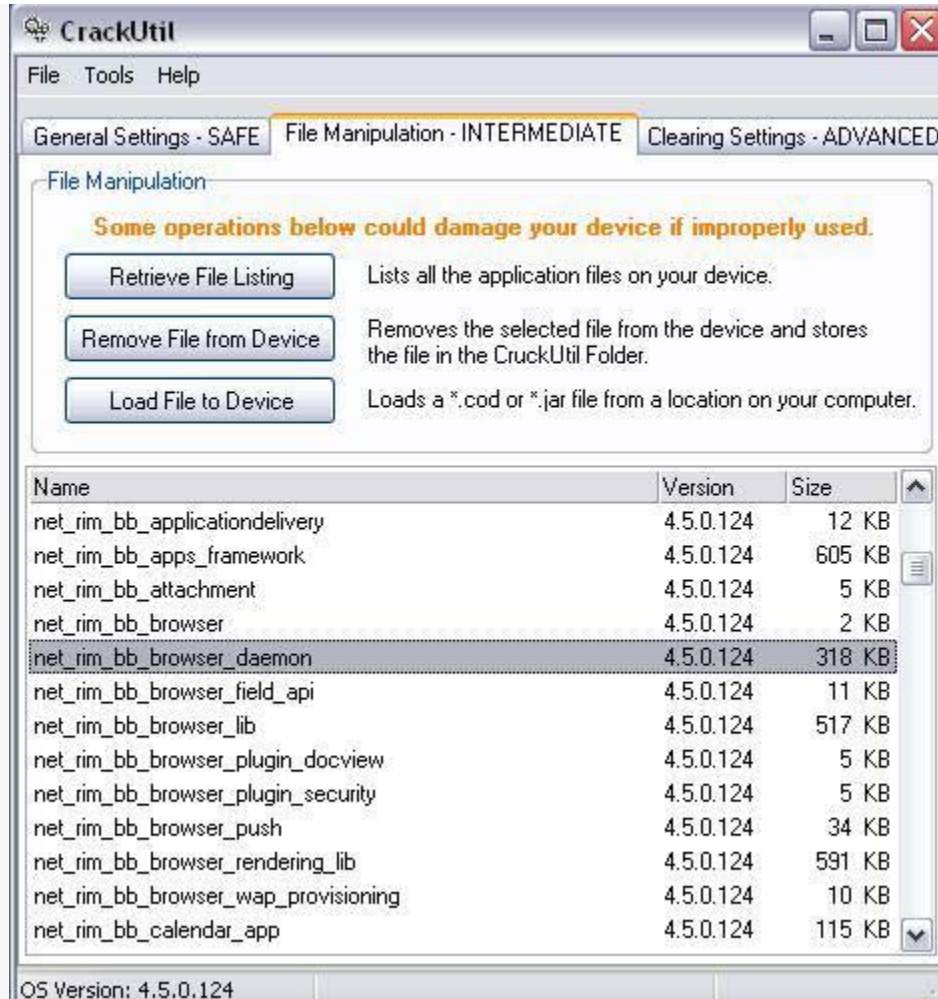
CrackUtil

File Tools Help

General Settings - SAFE | File Manipulation - INTERMEDIATE | Clearing Settings - ADVANCED

File Manipulation

Some operations below could damage your device if improperly used.

Retrieve File Listing — Lists all the application files on your device.

Remove File from Device — Removes the selected file from the device and stores the file in the CruckUtil Folder.

Load File to Device — Loads a *.cod or *.jar file from a location on your computer.

| Name | Version | Size |
|---|---|---|
| net_rim_bb_applicationdelivery | 4.5.0.124 | 12 KB |
| net_rim_bb_apps_framework | 4.5.0.124 | 605 KB |
| net_rim_bb_attachment | 4.5.0.124 | 5 KB |
| net_rim_bb_browser | 4.5.0.124 | 2 KB |
| net_rim_bb_browser_daemon | 4.5.0.124 | 318 KB |
| net_rim_bb_browser_field_api | 4.5.0.124 | 11 KB |
| net_rim_bb_browser_lib | 4.5.0.124 | 517 KB |
| net_rim_bb_browser_plugin_docview | 4.5.0.124 | 5 KB |
| net_rim_bb_browser_plugin_security | 4.5.0.124 | 5 KB |
| net_rim_bb_browser_push | 4.5.0.124 | 34 KB |
| net_rim_bb_browser_rendering_lib | 4.5.0.124 | 591 KB |
| net_rim_bb_browser_wap_provisioning | 4.5.0.124 | 10 KB |
| net_rim_bb_calendar_app | 4.5.0.124 | 115 KB |

OS Version: 4.5.0.124